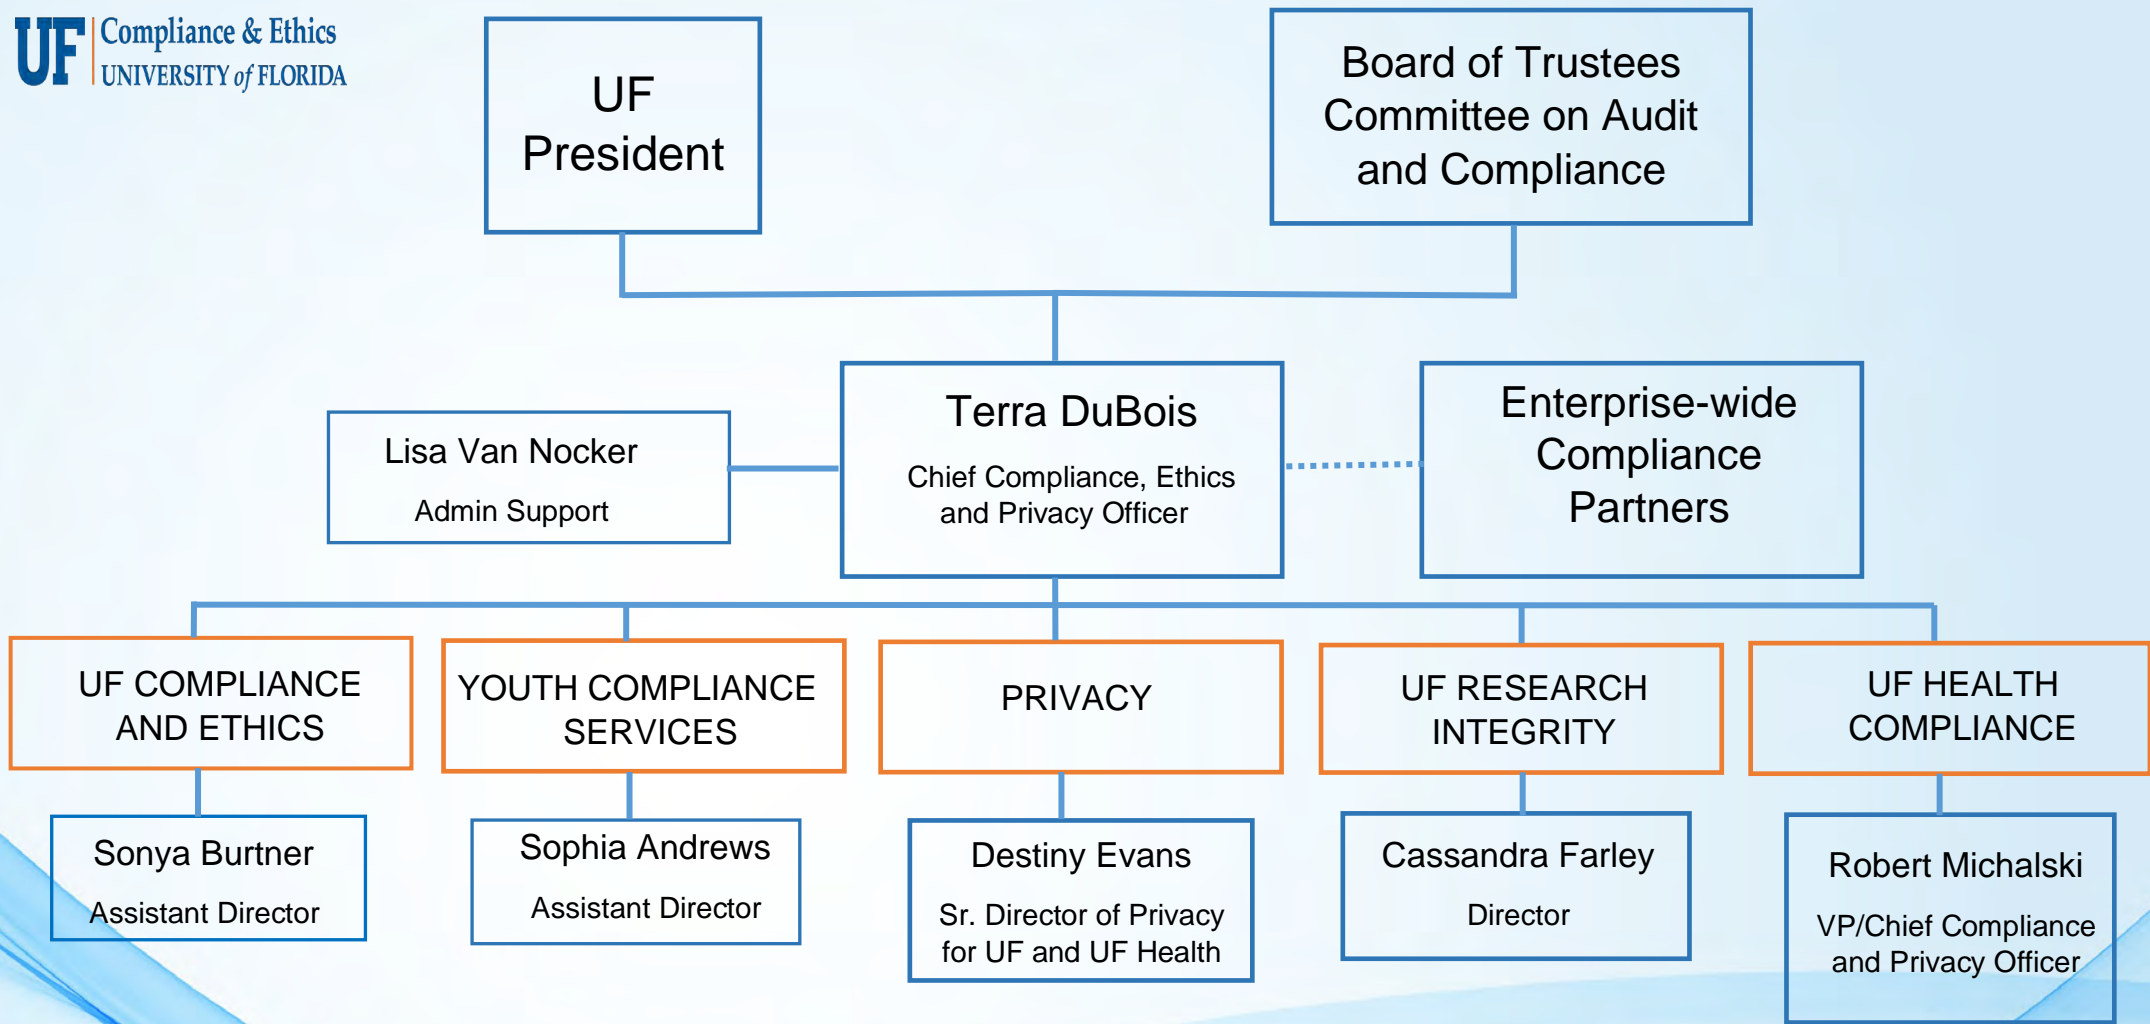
UF Compliance & Ethics
UNIVERSITY of FLORIDA

UF President

Board of Trustees Committee on Audit and Compliance

Lisa Van Nocker
Admin Support

Terra DuBois
Chief Compliance, Ethics and Privacy Officer

Enterprise-wide Compliance Partners

UF COMPLIANCE AND ETHICS

YOUTH COMPLIANCE SERVICES

PRIVACY

UF RESEARCH INTEGRITY

UF HEALTH COMPLIANCE

Sonya Burtner
Assistant Director

Sophia Andrews
Assistant Director

Destiny Evans
Sr. Director of Privacy for UF and UF Health

Cassandra Farley
Director

Robert Michalski
VP/Chief Compliance and Privacy Officer